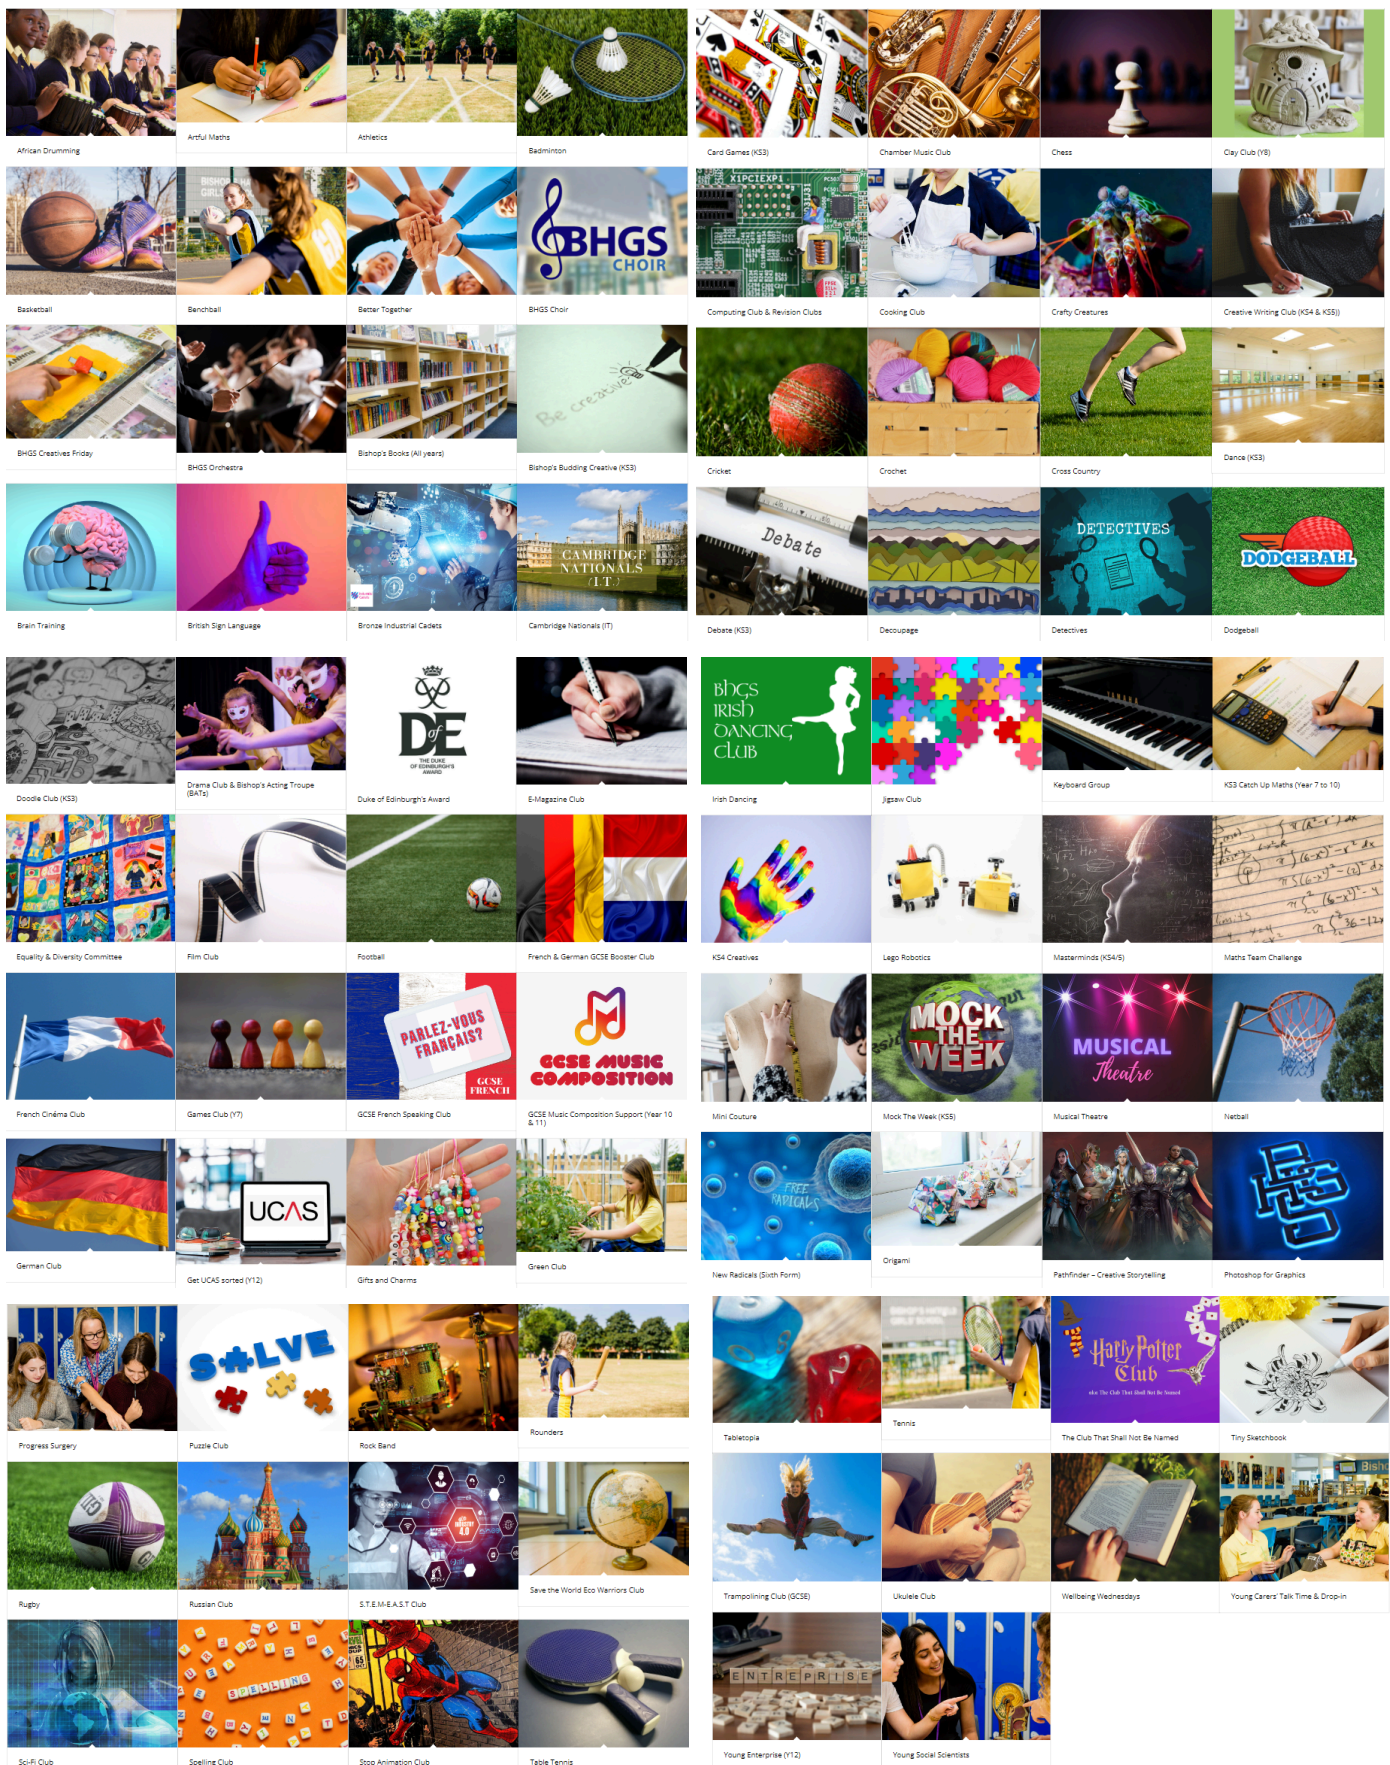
African Drumming

Artful Maths

Athletics

Badminton

Card Games (KS3)

Chamber Music Club

Chess

Clay Club (Y8)

Basketball

Benchball

Better Together

BHGS CHOIR

BHGS Choir

X1PCIEXP1

Computing Club & Revision Clubs

Cooking Club

Crafty Creatures

Creative Writing Club (KS4 & KS5))

BHGS Creatives Friday

BHGS Orchestra

Bishop's Books (All years)

Be creative

Bishop's Budding Creative (KS3)

Cricket

Crochet

Cross Country

Dance (KS3)

Brain Training

British Sign Language

Bronze Industrial Cadets

CAMBRIDGE NATIONALS (I.T.)

Cambridge Nationals (IT)

Debate

Debate (KS3)

Decoupage

DETECTIVES

Detectives

DODGEBALL

Dodgeball

Doodle Club (KS3)

Drama Club & Bishop's Acting Troupe (BATs)

DE of THE DUKE OF EDINBURGH'S AWARD

Duke of Edinburgh's Award

E-Magazine Club

bhgs Irish Dancing Club

Irish Dancing

Jigsaw Club

Keyboard Group

KS3 Catch Up Maths (Year 7 to 10)

Equality & Diversity Committee

Film Club

Football

French & German GCSE Booster Club

KS4 Creatives

Lego Robotics

Masterminds (KS4/5)

Maths Team Challenge

French Cinéma Club

Games Club (Y7)

PARLEZ-VOUS FRANÇAIS? GCSE FRENCH

GCSE French Speaking Club

GCSE MUSIC COMPOSITION

GCSE Music Composition Support (Year 10 & 11)

Mini Couture

MOCK THE WEEK

Mock The Week (KS5)

MUSICAL Theatre

Musical Theatre

Netball

German Club

UCAS

Get UCAS sorted (Y12)

Gifts and Charms

Green Club

FREE RADICALS

New Radicals (Sixth Form)

Origami

Pathfinder – Creative Storytelling

Photoshop for Graphics

Progress Surgery

SOLVE

Puzzle Club

Rock Band

Rounders

Tabletopia

Tennis

Harry Potter Club

The Club That Shall Not Be Named

Tiny Sketchbook

Rugby

Russian Club

S.T.E.M-E.A.S.T Club

Save the World Eco Warriors Club

Trampolining Club (GCSE)

Ukulele Club

Wellbeing Wednesdays

Young Carers' Talk Time & Drop-in

Sci-Fi Club

SPELLING

Spelling Club

Stop Animation Club

Table Tennis

ENTREPRISE

Young Enterprise (Y12)

Young Social Scientists